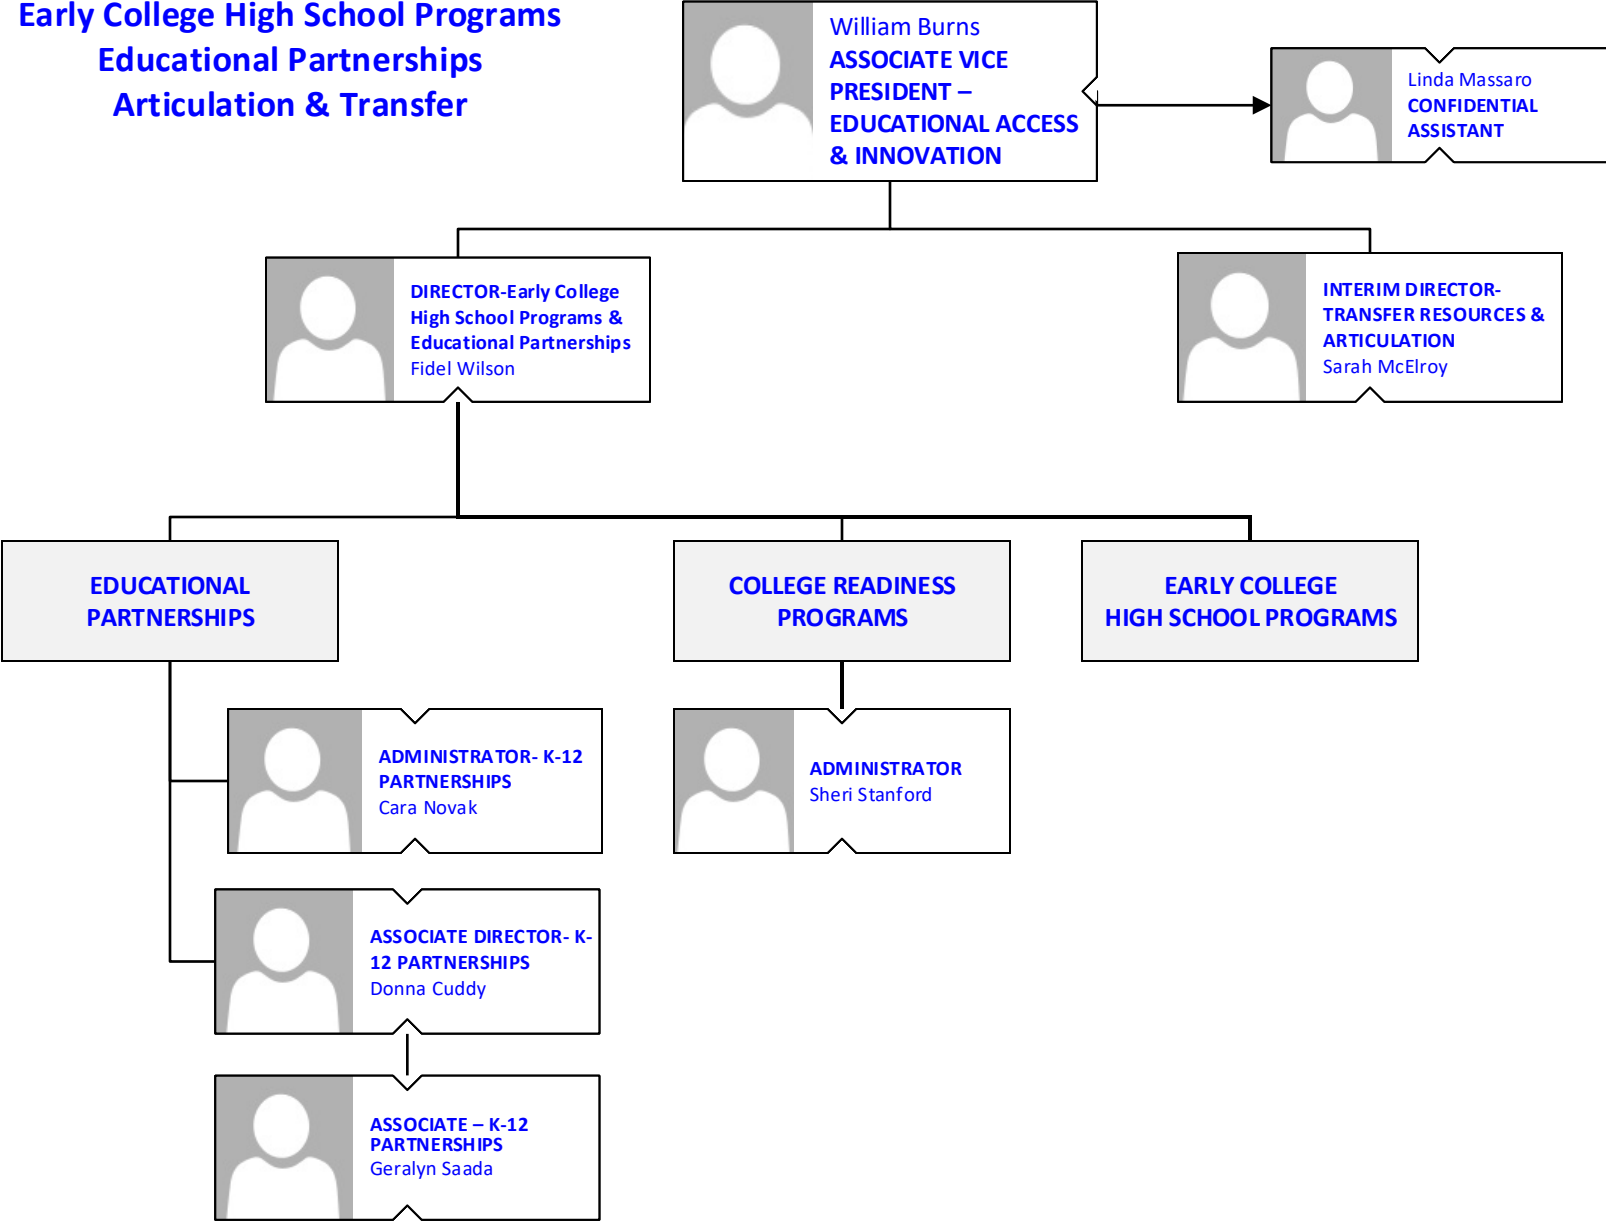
Early College High School Programs
Educational Partnerships
Articulation & Transfer

William Burns
ASSOCIATE VICE PRESIDENT – EDUCATIONAL ACCESS & INNOVATION

Linda Massaro
CONFIDENTIAL ASSISTANT

DIRECTOR-Early College High School Programs & Educational Partnerships
Fidel Wilson

INTERIM DIRECTOR-TRANSFER RESOURCES & ARTICULATION
Sarah McElroy

EDUCATIONAL PARTNERSHIPS

COLLEGE READINESS PROGRAMS

EARLY COLLEGE HIGH SCHOOL PROGRAMS

ADMINISTRATOR- K-12 PARTNERSHIPS
Cara Novak

ADMINISTRATOR
Sheri Stanford

ASSOCIATE DIRECTOR- K-12 PARTNERSHIPS
Donna Cuddy

ASSOCIATE – K-12 PARTNERSHIPS
Geralyn Saada